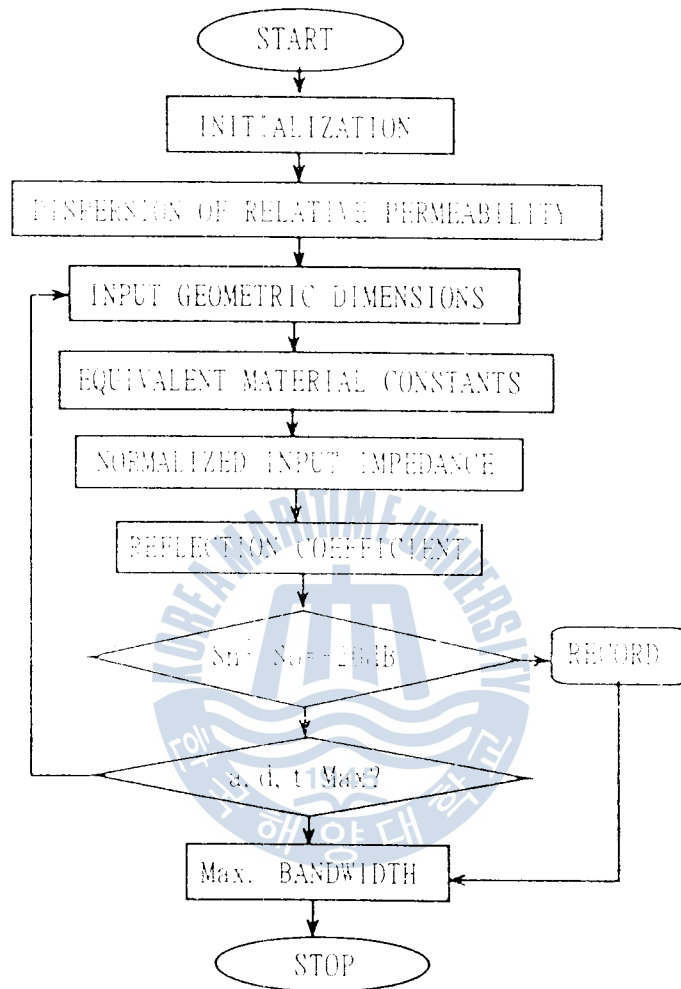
START

INITIALIZATION

DISPERSION OF RELATIVE PERMEABILITY

INPUT GEOMETRIC DIMENSIONS

EQUIVALENT MATERIAL CONSTANTS

NORMALIZED INPUT IMPEDANCE

REFLECTION COEFFICIENT

$S_{11}$ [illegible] $S_{0}$=-20dB

RECORD

a, d, t Max?

Max. BANDWIDTH

STOP

KOREA MARITIME UNIVERSITY

한국해양대학교

1945